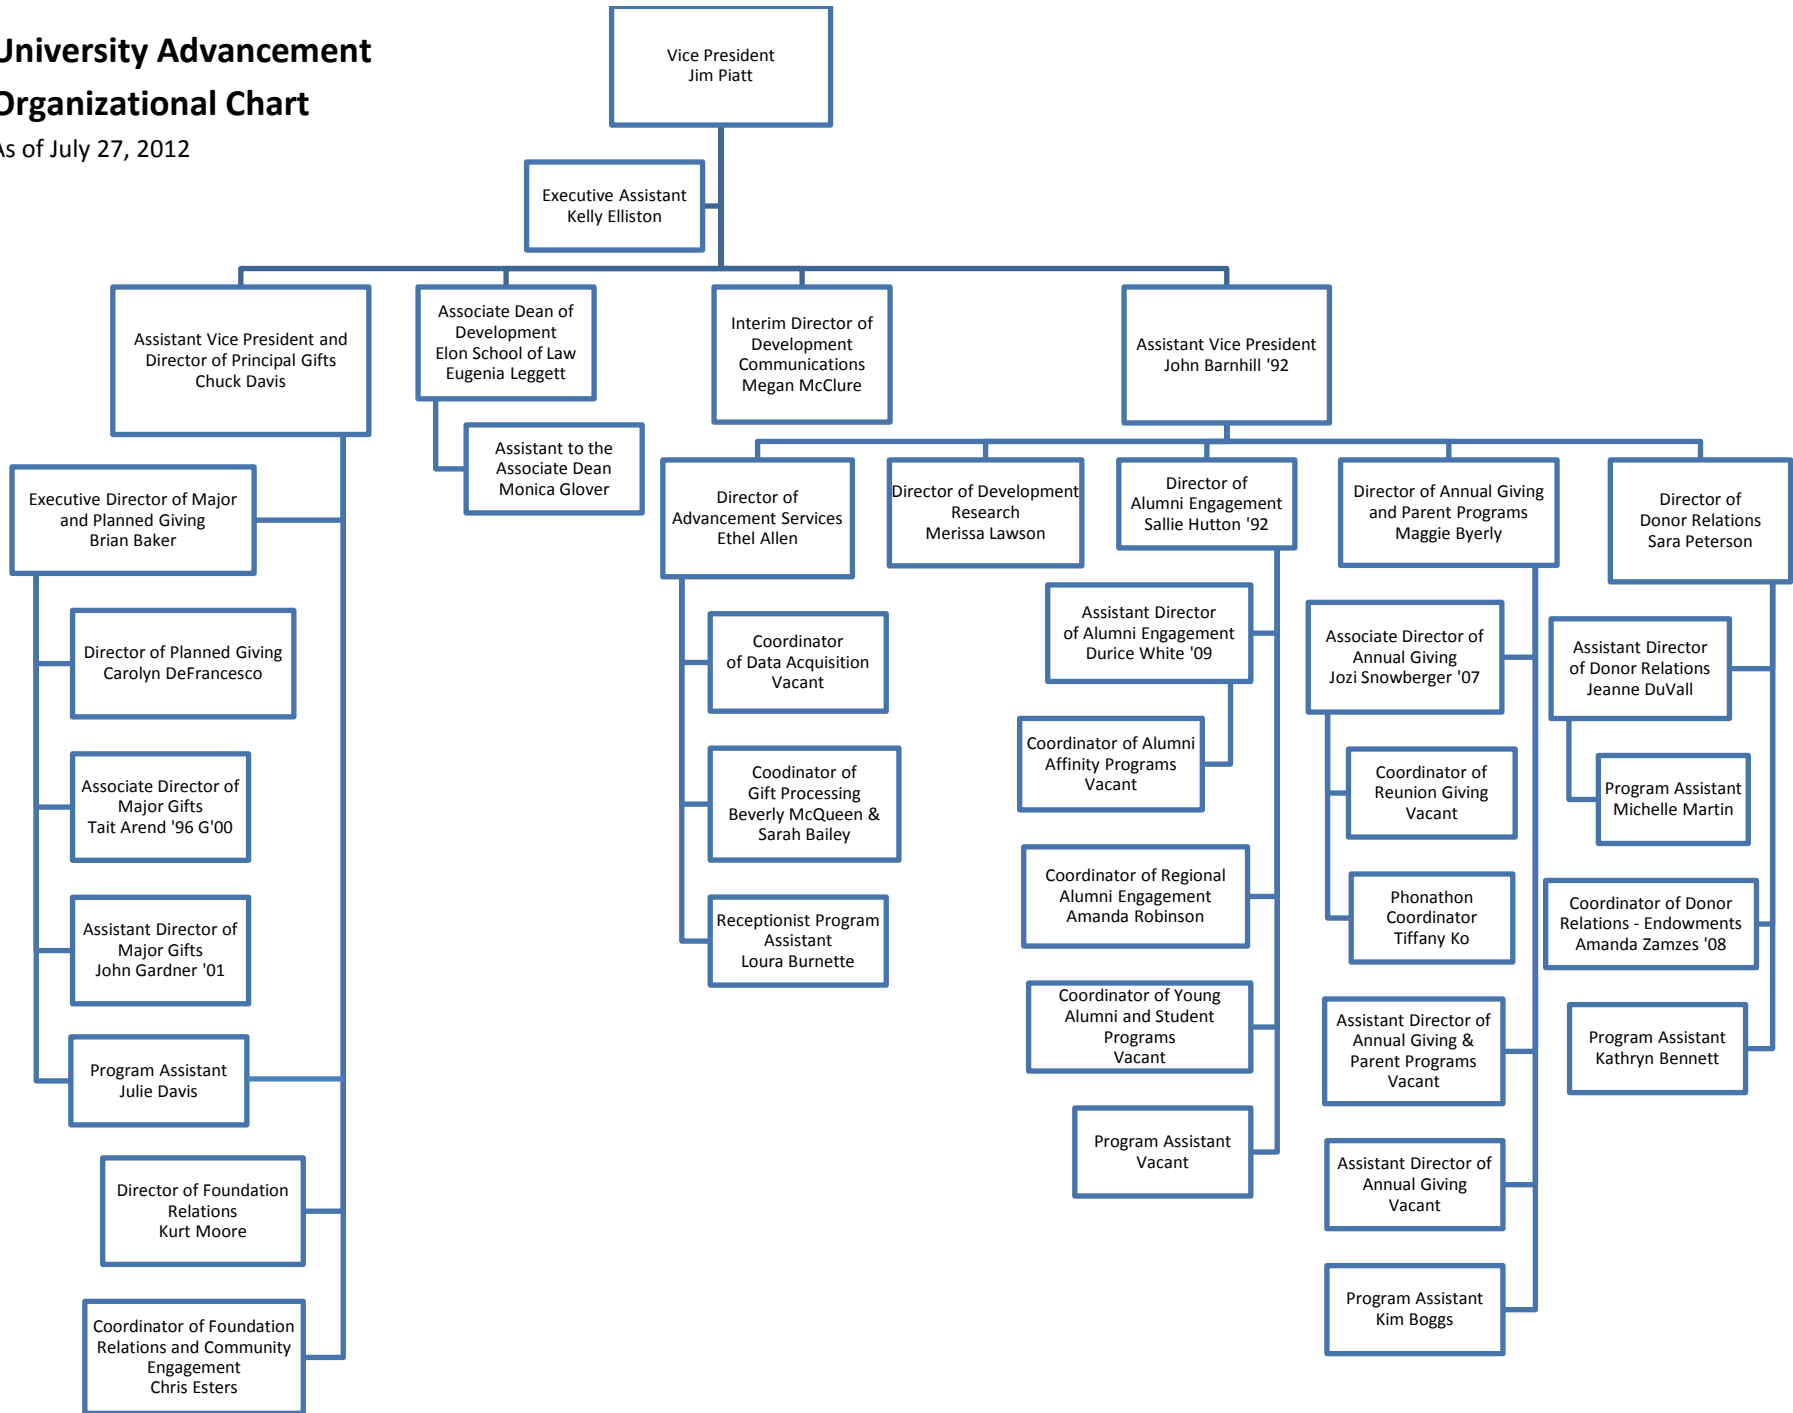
University Advancement
Organizational Chart
As of July 27, 2012

Vice President
Jim Piatt

Executive Assistant
Kelly Elliston

Assistant Vice President and Director of Principal Gifts
Chuck Davis

Associate Dean of Development
Elon School of Law
Eugenia Leggett

Interim Director of Development Communications
Megan McClure

Assistant Vice President
John Barnhill '92

Executive Director of Major and Planned Giving
Brian Baker

Director of Planned Giving
Carolyn DeFrancesco

Associate Director of Major Gifts
Tait Arend '96 G'00

Assistant Director of Major Gifts
John Gardner '01

Program Assistant
Julie Davis

Director of Foundation Relations
Kurt Moore

Coordinator of Foundation Relations and Community Engagement
Chris Esters

Assistant to the Associate Dean
Monica Glover

Director of Advancement Services
Ethel Allen

Coordinator of Data Acquisition
Vacant

Coodinator of Gift Processing
Beverly McQueen & Sarah Bailey

Receptionist Program Assistant
Loura Burnette

Director of Development Research
Merissa Lawson

Director of Alumni Engagement
Sallie Hutton '92

Assistant Director of Alumni Engagement
Durice White '09

Coordinator of Alumni Affinity Programs
Vacant

Coordinator of Regional Alumni Engagement
Amanda Robinson

Coordinator of Young Alumni and Student Programs
Vacant

Program Assistant
Vacant

Director of Annual Giving and Parent Programs
Maggie Byerly

Associate Director of Annual Giving
Jozi Snowberger '07

Coordinator of Reunion Giving
Vacant

Phonathon Coordinator
Tiffany Ko

Assistant Director of Annual Giving & Parent Programs
Vacant

Assistant Director of Annual Giving
Vacant

Program Assistant
Kim Boggs

Director of Donor Relations
Sara Peterson

Assistant Director of Donor Relations
Jeanne DuVall

Program Assistant
Michelle Martin

Coordinator of Donor Relations - Endowments
Amanda Zamzes '08

Program Assistant
Kathryn Bennett